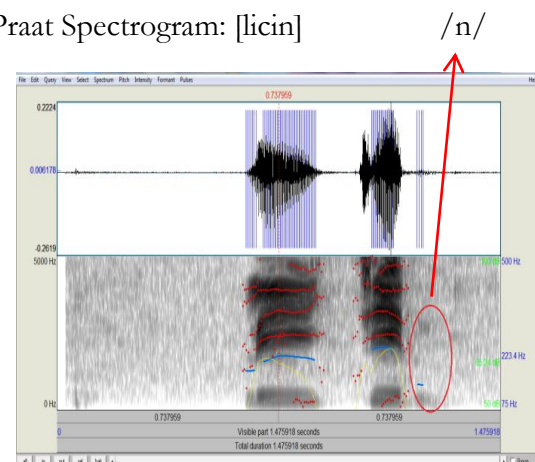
Praat Spectrogram: [licin] /n/

File Edit Query View Select Spectrum Pitch Intensity Formant Pulses

0.737959

0.2224

0.006178

-0.2619

5000 Hz

0 Hz

500 Hz

223.4 Hz

75 Hz

0.737959

0.737959

0

Visible part 1.475918 seconds

1.475918

Total duration 1.475918 seconds